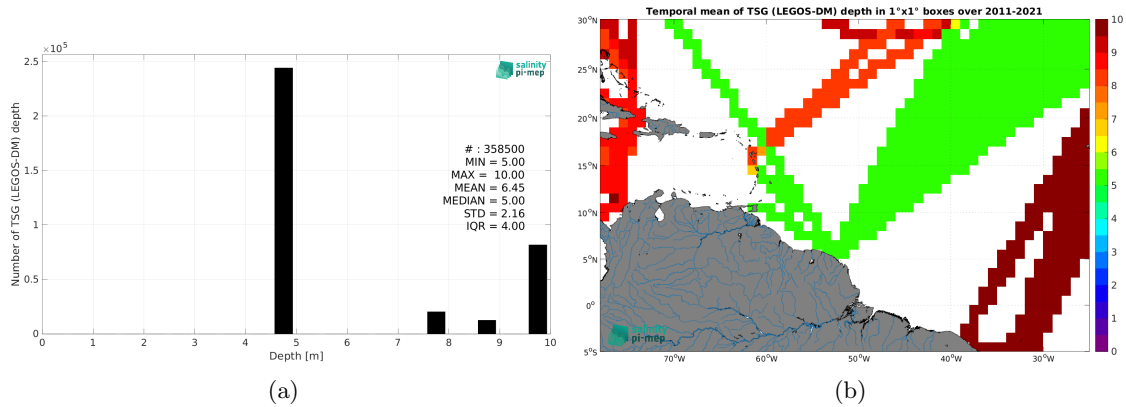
$\times 10^5$

2.5

2

1.5

1

0.5

0

Number of TSG (LEGOS-DM) depth

salinity pi·mep

# : 358500
MIN = 5.00
MAX = 10.00
MEAN = 6.45
MEDIAN = 5.00
STD = 2.16
IQR = 4.00

0 1 2 3 4 5 6 7 8 9 10

Depth [m]

(a)

Temporal mean of TSG (LEGOS-DM) depth in 1°x1° boxes over 2011-2021

30°N
25°N
20°N
15°N
10°N
5°N
0°
5°S

70°W 60°W 50°W 40°W 30°W

salinity pi·mep

10
9
8
7
6
5
4
3
2
1
0

(b)